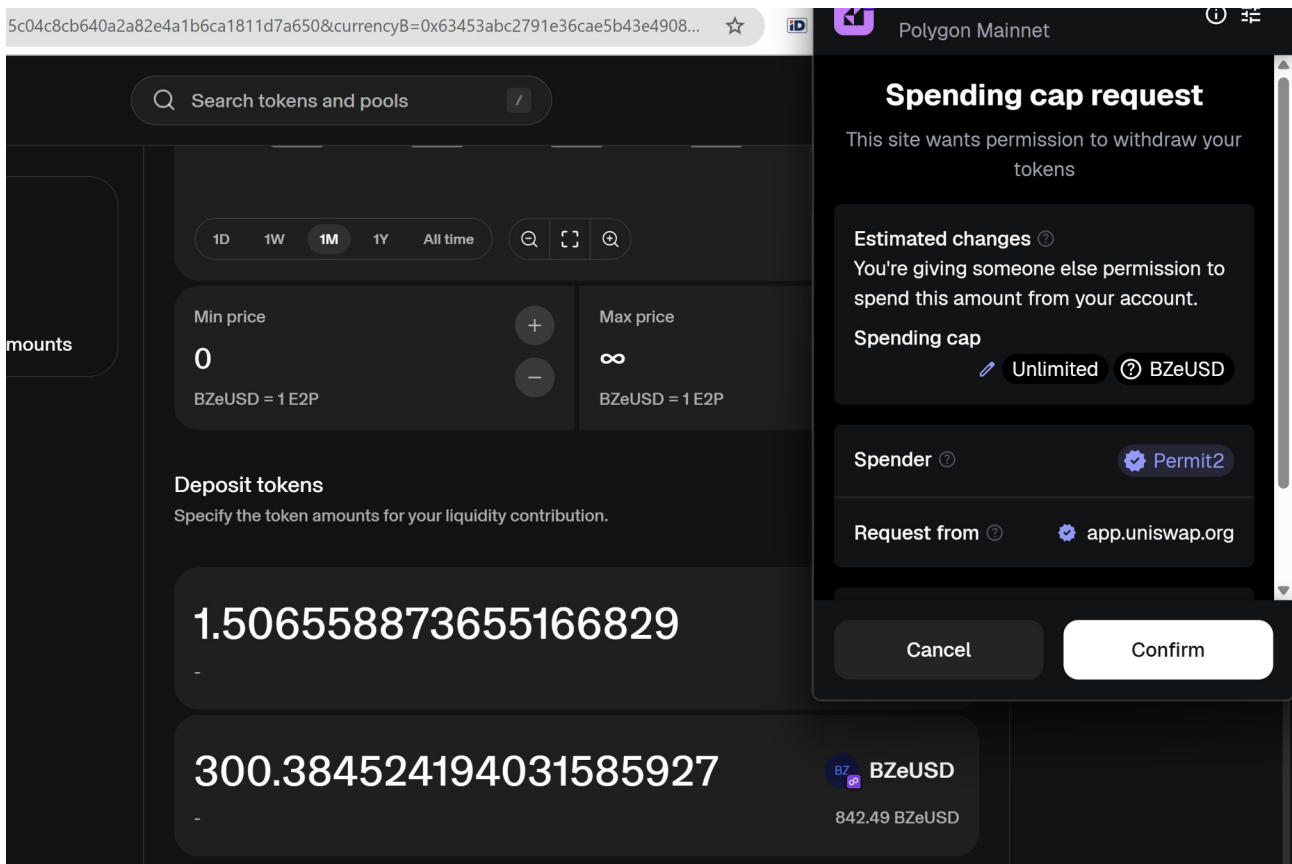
5c04c8cb640a2a82e4a1b6ca1811d7a650&currencyB=0x63453abc2791e36cae5b43e4908...

Search tokens and pools /

1D 1W 1M 1Y All time

Min price
0
BZeUSD = 1 E2P

Max price
∞
BZeUSD = 1 E2P

mounts

Deposit tokens
Specify the token amounts for your liquidity contribution.

1.506558873655166829
-

300.384524194031585927
-

BZ BZeUSD
842.49 BZeUSD

Polygon Mainnet

Spending cap request
This site wants permission to withdraw your tokens

Estimated changes
You're giving someone else permission to spend this amount from your account.
Spending cap
Unlimited BZeUSD

Spender Permit2
Request from app.uniswap.org

Cancel
Confirm